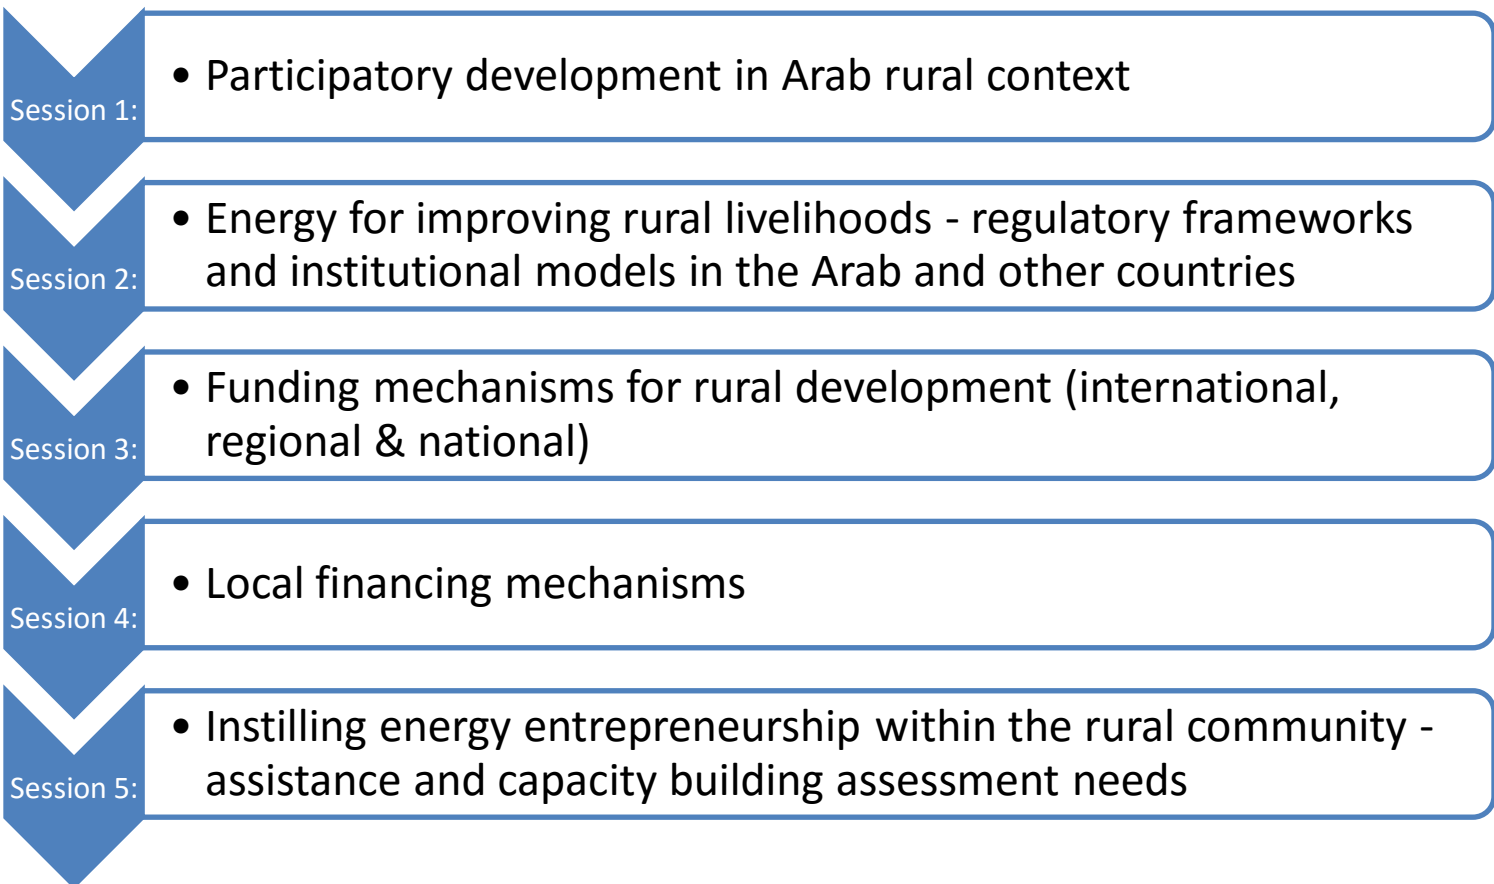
Session 1:
• Participatory development in Arab rural context

Session 2:
• Energy for improving rural livelihoods - regulatory frameworks and institutional models in the Arab and other countries

Session 3:
• Funding mechanisms for rural development (international, regional & national)

Session 4:
• Local financing mechanisms

Session 5:
• Instilling energy entrepreneurship within the rural community - assistance and capacity building assessment needs